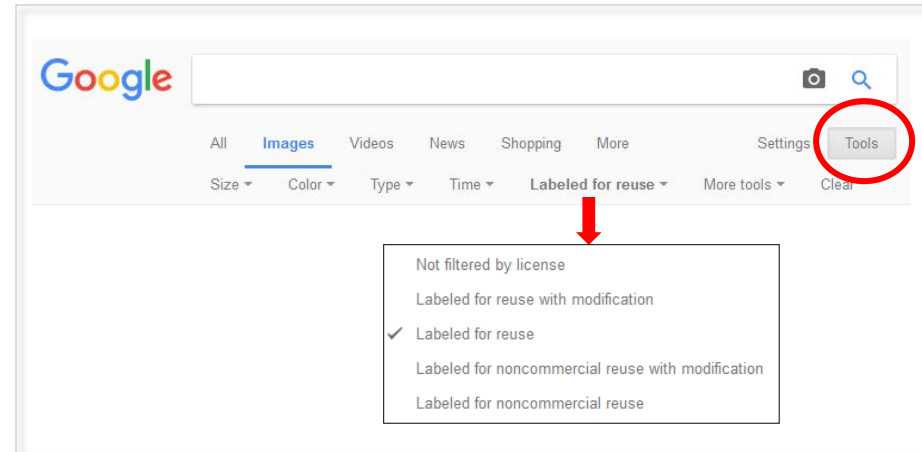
Google

All Images Videos News Shopping More Settings Tools

Size ▾ Color ▾ Type ▾ Time ▾ Labeled for reuse ▾ More tools ▾ Clear

Not filtered by license
Labeled for reuse with modification
✓ Labeled for reuse
Labeled for noncommercial reuse with modification
Labeled for noncommercial reuse